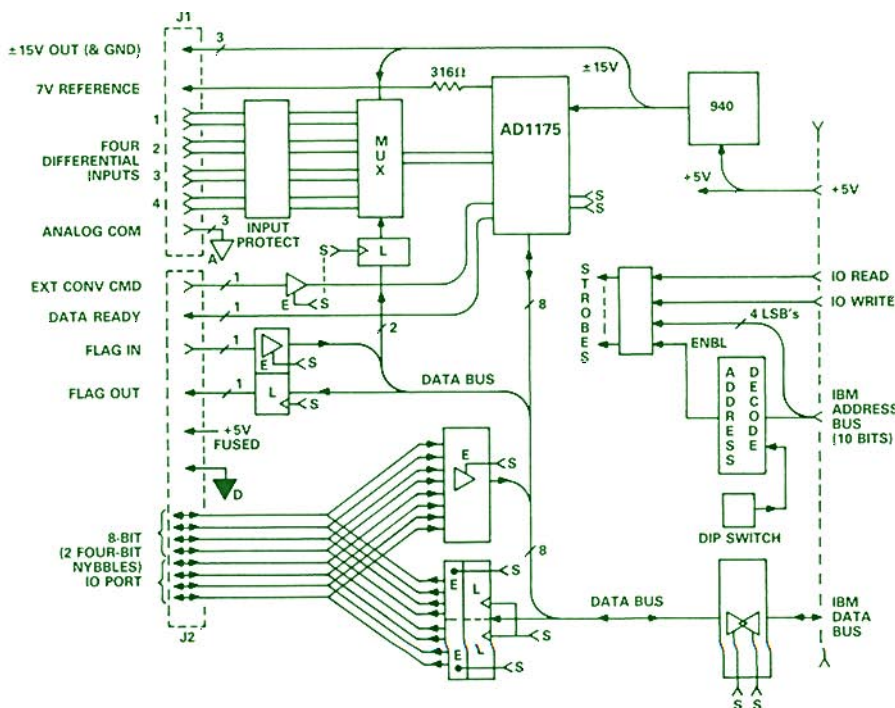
J1

±15V OUT (& GND)

3

7V REFERENCE

316Ω

±15V

940

AD1175

1
FOUR
2
DIFFERENTIAL
INPUTS
3

4

MUX

+5V

+5V

S
S

ANALOG COM

3

A

INPUT PROTECT

S

L

EXT CONV CMD

1

E

S

STROBES

IO READ

DATA READY

1

IO WRITE

4 LSB's

8

FLAG IN

1

E

S

2

ENBL

FLAG OUT

1

L

S

DATA BUS

ADDRESS

DECODE

IBM ADDRESS BUS (10 BITS)

+5V FUSED

D

E

S

DIP SWITCH

8-BIT (2 FOUR-BIT NYBBLES) IO PORT

8

E

L

S

DATA BUS

S

IBM DATA BUS

E

L

S

J2

S S